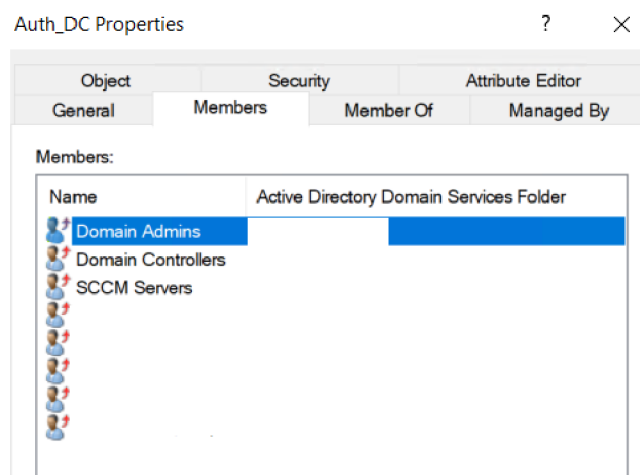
Auth_DC Properties ? ×

Object | Security | Attribute Editor
General | Members | Member Of | Managed By

Members:

| Name | Active Directory Domain Services Folder |
|---|---|
| Domain Admins | |
| Domain Controllers | |
| SCCM Servers | |